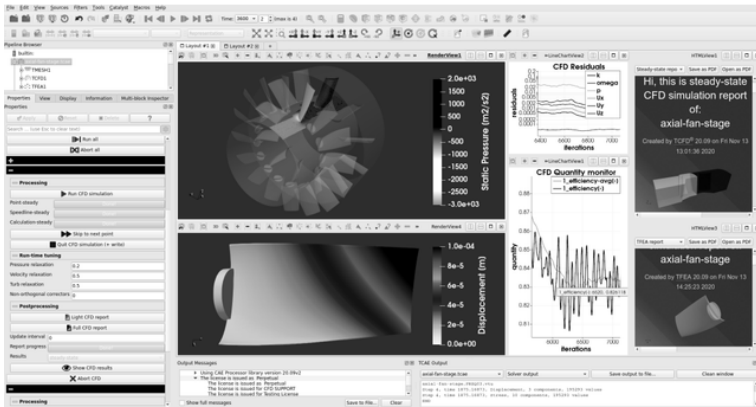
File Edit View Sources Filters Tools Catalyst Macros Help

Time: 3600 2 (max is 4)

Pipeline Browser
builtin:
TMESH1
TCFD1
TFEA1

Properties View Display Information Multi-block Inspector
Properties
Apply Reset Delete ?
Search ... (use Esc to clear text)
Run all
Abort all

Processing
Run CFD simulation
Point steady
Speedline steady
Calculation steady
Skip to next point
Quit CFD simulation (+ write)

Run-time tuning
Pressure relaxation 0.2
Velocity relaxation 0.5
Turb relaxation 0.5
Non-orthogonal correctors 0

Postprocessing
Light CFD report
Full CFD report
Update interval 0
Report progress
Results
Show CFD results
Abort CFD

Processing

Layout #1 Layout #2
RenderView1
2.0e+03
1500
1000
500
0
-500
-1000
-1500
-2000
-2500
-3.0e+03
Static Pressure (m2/s2)

RenderView2
1.0e-04
8e-5
6e-5
4e-5
2e-5
0.0e+00
Displacement (m)

LineChartView1
CFD Residuals
k
omega
p
Ux
Uy
Uz
residuals
6400 6600 6800 7000
iterations

LineChartView2
CFD Quantity monitor
1_efficiency-avg(-)
1_efficiency(-)
quantity
0.88
0.86
0.84
0.82
0.8
0.78
0.76
0.74
1_efficiency(-) 6920, 0.826119
6400 6600 6800 7000
iterations

HTMLView1
Steady-state report Save as PDF Open as PDF
Hi, this is steady-state CFD simulation report of:
axial-fan-stage
Created by TCFD® 20.09 on Fri Nov 13 13:01:36 2020

HTMLView2
TFEA report Save as PDF Open as PDF
axial-fan-stage
Created by TFEA 20.09 on Fri Nov 13 14:25:23 2020

Output Messages
Using CAE Processor library version 20.09r2
The license is issued as Perpetual
The license is issued as Perpetual
The license is issued for CFD SUPPORT
The license is issued for Testing License
Show full messages Save to File... Clear

TCAE Output
axial-fan-stage.tcae Solver output Save output to file... Clear window
axial-fan-stage.PRHSTD.vtu
Step 4, time 1875.26871, Displacement, 3 components, 195293 values
Step 4, time 1875.26871, Stress, 10 components, 195293 values
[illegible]